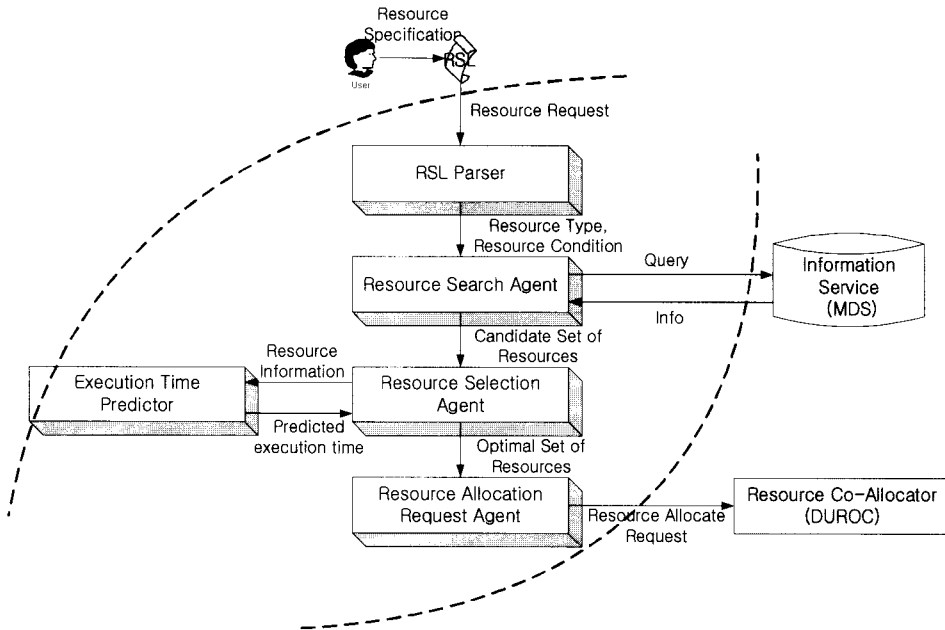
Resource Specification

User

RSL

Resource Request

RSL Parser

Resource Type, Resource Condition

Resource Search Agent

Query

Information Service (MDS)

Info

Candidate Set of Resources

Resource Information

Execution Time Predictor

Resource Selection Agent

Predicted execution time

Optimal Set of Resources

Resource Allocation Request Agent

Resource Allocate Request

Resource Co-Allocator (DUROC)